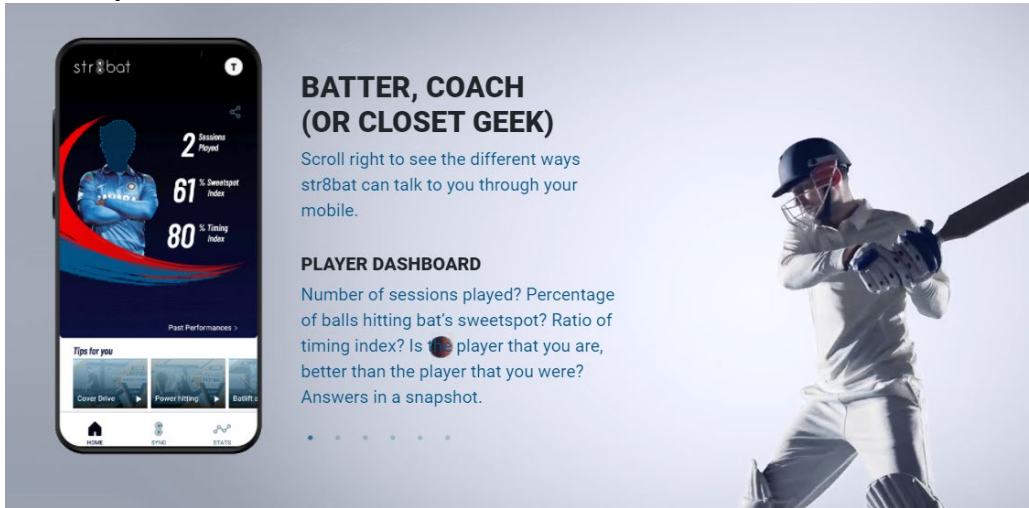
str8bat

T

2 Sessions Played

61 % Sweetspot Index

80 % Timing Index

Past Performances >

Tips for you

Cover Drive

Power hitting

Batlift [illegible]

HOME

SYNC

STATS

BATTER, COACH (OR CLOSET GEEK)

Scroll right to see the different ways str8bat can talk to you through your mobile.

PLAYER DASHBOARD

Number of sessions played? Percentage of balls hitting bat's sweetspot? Ratio of timing index? Is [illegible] player that you are, better than the player that you were? Answers in a snapshot.